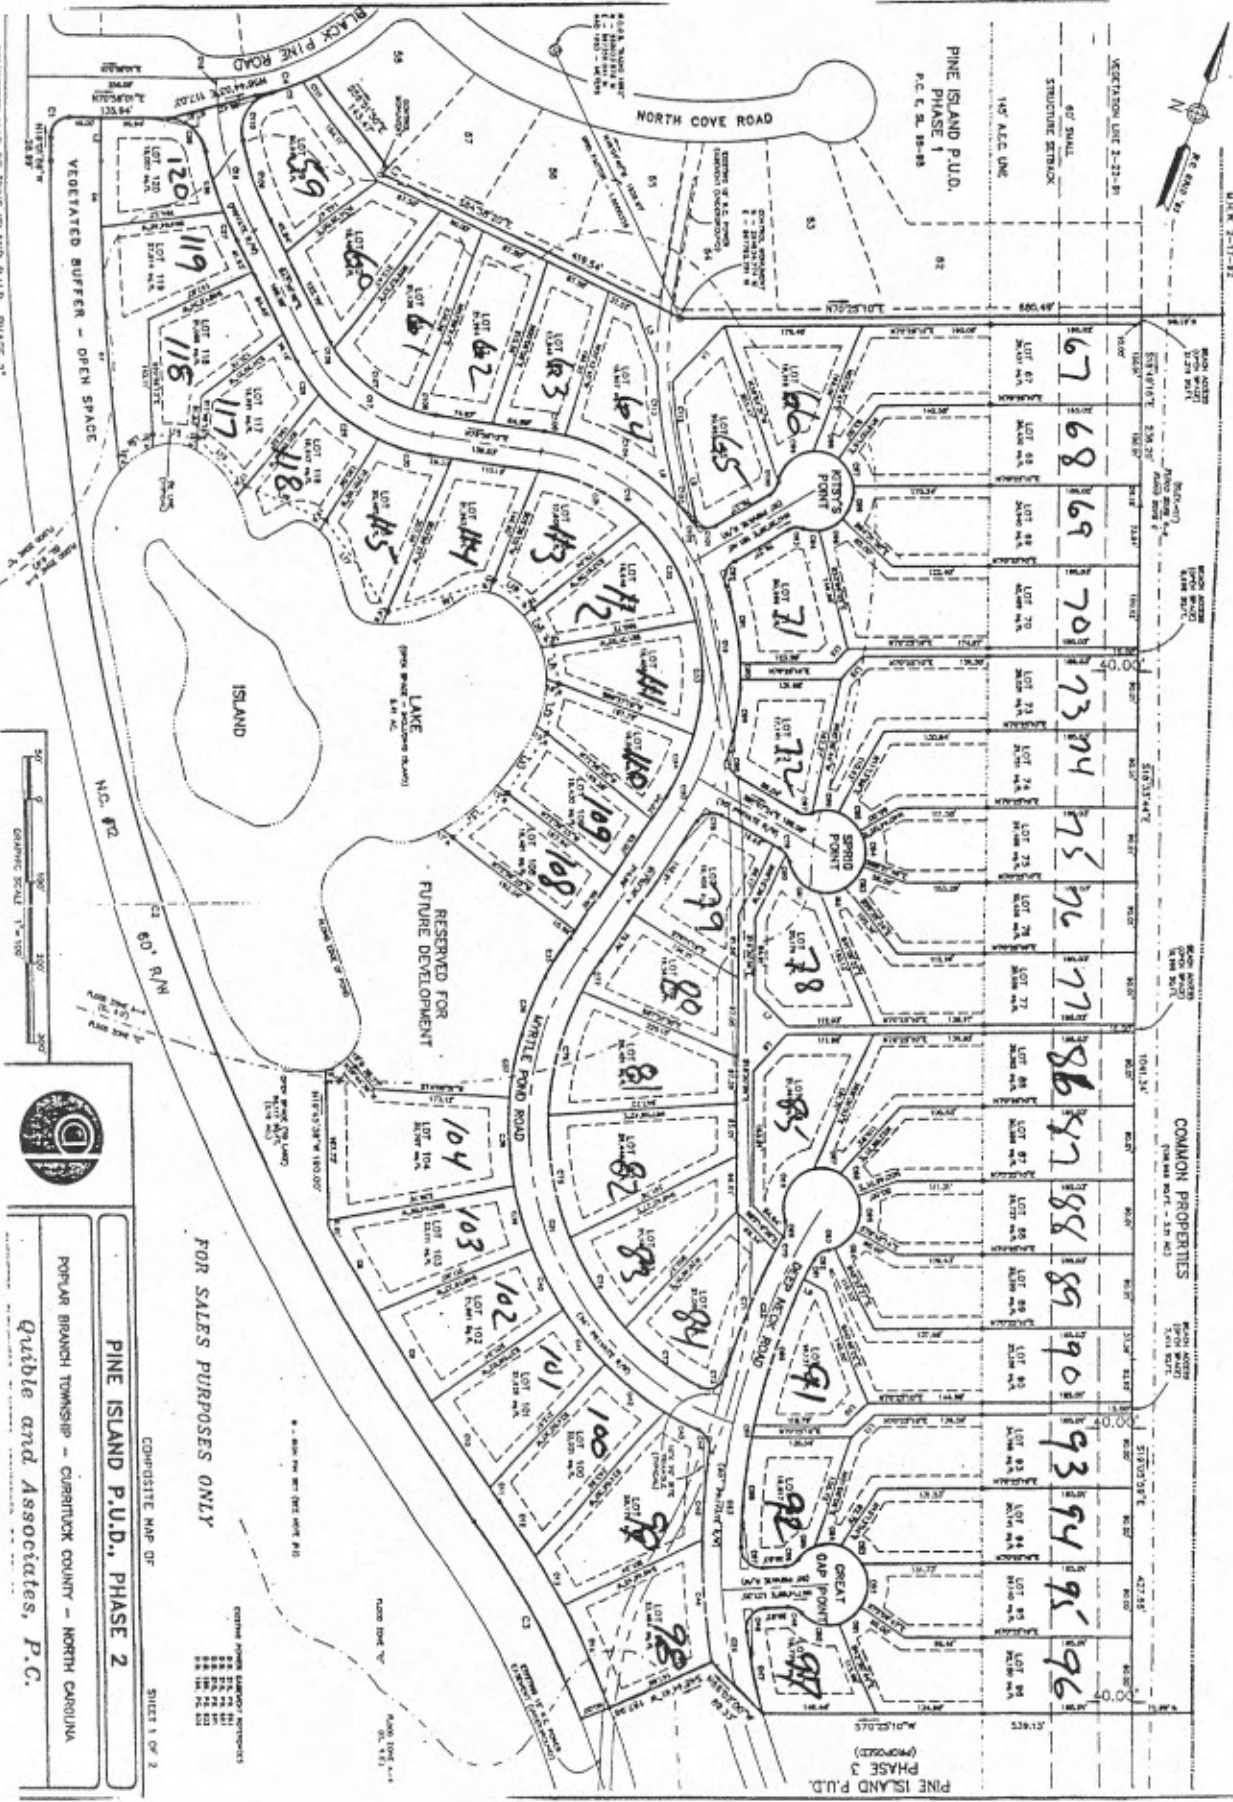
BLACK PINE ROAD
NORTH COVE ROAD
PINE ISLAND P.U.D. PHASE 1
145' A.E.C. LINE
60' SHALL STRUCTURE SETBACK
VEGETATION LINE 2-22-91
N
VEGETATED BUFFER - OPEN SPACE
120
119
118
117
116
59
60
61
62
63
64
65
66
67
68
69
70
71
72
73
74
75
76
77
78
79
80
81
82
83
84
85
86
87
88
89
90
91
92
93
94
95
96
97
98
99
100
101
102
103
104
108
109
110
111
112
113
114
115
KITTY'S POINT
SPRID POINT
GREAT GAP POINT
DEEP NECK ROAD
MYRTLE POND ROAD
LAKE
ISLAND
RESERVED FOR FUTURE DEVELOPMENT
COMMON PROPERTIES
N.C. #12
60' R/W
40.00'
40.00'
40.00'
880.49'
PINE ISLAND P.U.D. PHASE 3 (PROPOSED)
FOR SALES PURPOSES ONLY
COMPOSITE MAP OF
PINE ISLAND P.U.D., PHASE 2
POPLAR BRANCH TOWNSHIP - CURRITUCK COUNTY - NORTH CAROLINA
Quible and Associates, P.C.
SHEET 1 OF 2
GRAPHIC SCALE 1" = 100'